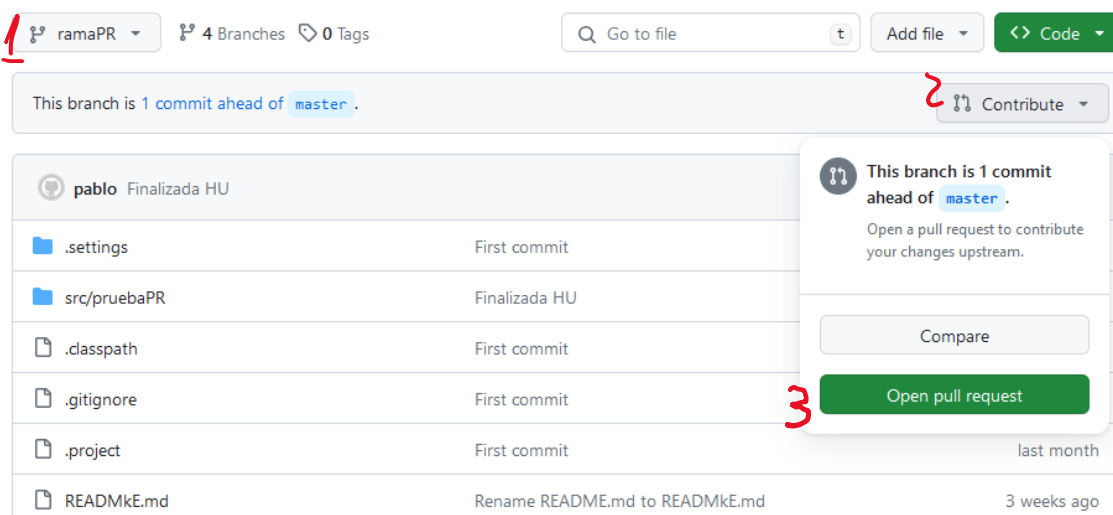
1 ramaPR 4 Branches 0 Tags Go to file t Add file <> Code

This branch is 1 commit ahead of master. 2 Contribute

pablo Finalizada HU

This branch is 1 commit ahead of master.

Open a pull request to contribute your changes upstream.

Compare

3 Open pull request

| | | |
|---|---|---|
| .settings | First commit | |
| src/pruebaPR | Finalizada HU | |
| .classpath | First commit | |
| .gitignore | First commit | |
| .project | First commit | last month |
| READMkE.md | Rename README.md to READMkE.md | 3 weeks ago |